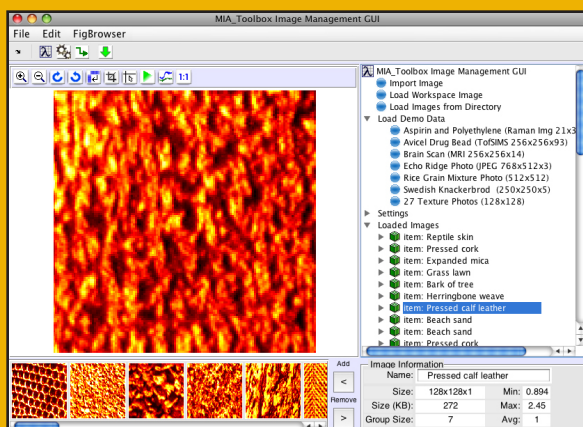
MIA_Toolbox Image Management GUI

File Edit FigBrowser

1:1

MIA_Toolbox Image Management GUI
Import Image
Load Workspace Image
Load Images from Directory
Load Demo Data
Aspirin and Polyethylene (Raman Img 21x3
Avicel Drug Bead (TofSIMS 256x256x93)
Brain Scan (MRI 256x256x14)
Echo Ridge Photo (JPEG 768x512x3)
Rice Grain Mixture Photo (512x512)
Swedish Knackerbrod (250x250x5)
27 Texture Photos (128x128)
Settings
Loaded Images
item: Reptile skin
item: Pressed cork
item: Expanded mica
item: Grass lawn
item: Bark of tree
item: Herringbone weave
item: Pressed calf leather
item: Beach sand
item: Beach sand
item: Pressed cork

Add
<
Remove
>

Image Information
Name: Pressed calf leather
Size: 128x128x1
Min: 0.894
Size (KB): 272
Max: 2.45
Group Size: 7
Avg: 1